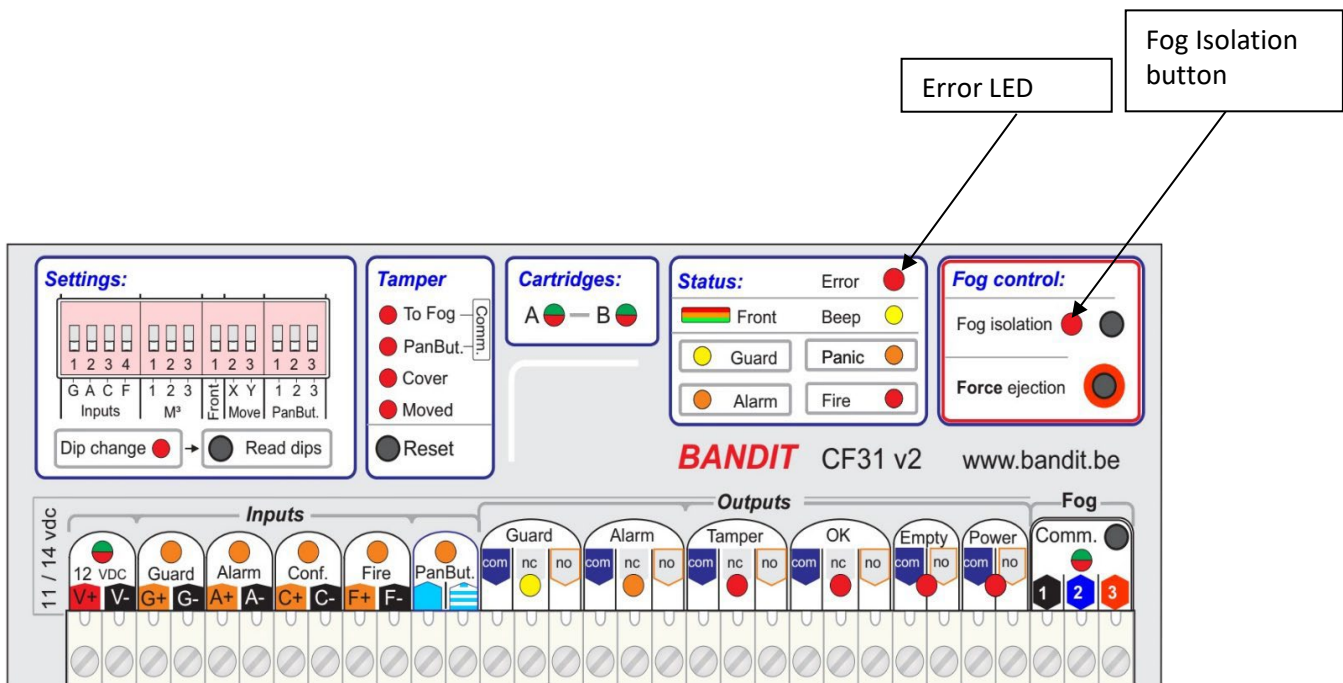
Error LED

Fog Isolation button

Settings:

1 2 3 4 | 1 2 3 | 1 2 3 | 1 2 3

G A C F | 1 2 3 | Front X Y | 1 2 3

Inputs | M³ | Move | PanBut.

Dip change → Read dips

Tamper

To Fog

PanBut.

Comm.

Cover

Moved

Reset

Cartridges:

A — B

Status:

Error

Front

Beep

Guard

Panic

Alarm

Fire

Fog control:

Fog isolation

Force ejection

BANDIT CF31 v2 www.bandit.be

11 / 14 vdc

Inputs

12 VDC Guard Alarm Conf. Fire PanBut.

V+ V- G+ G- A+ A- C+ C- F+ F-

Outputs

Guard com nc no

Alarm com nc no

Tamper com nc no

OK com nc no

Empty com no

Power com no

Fog

Comm.

1 2 3